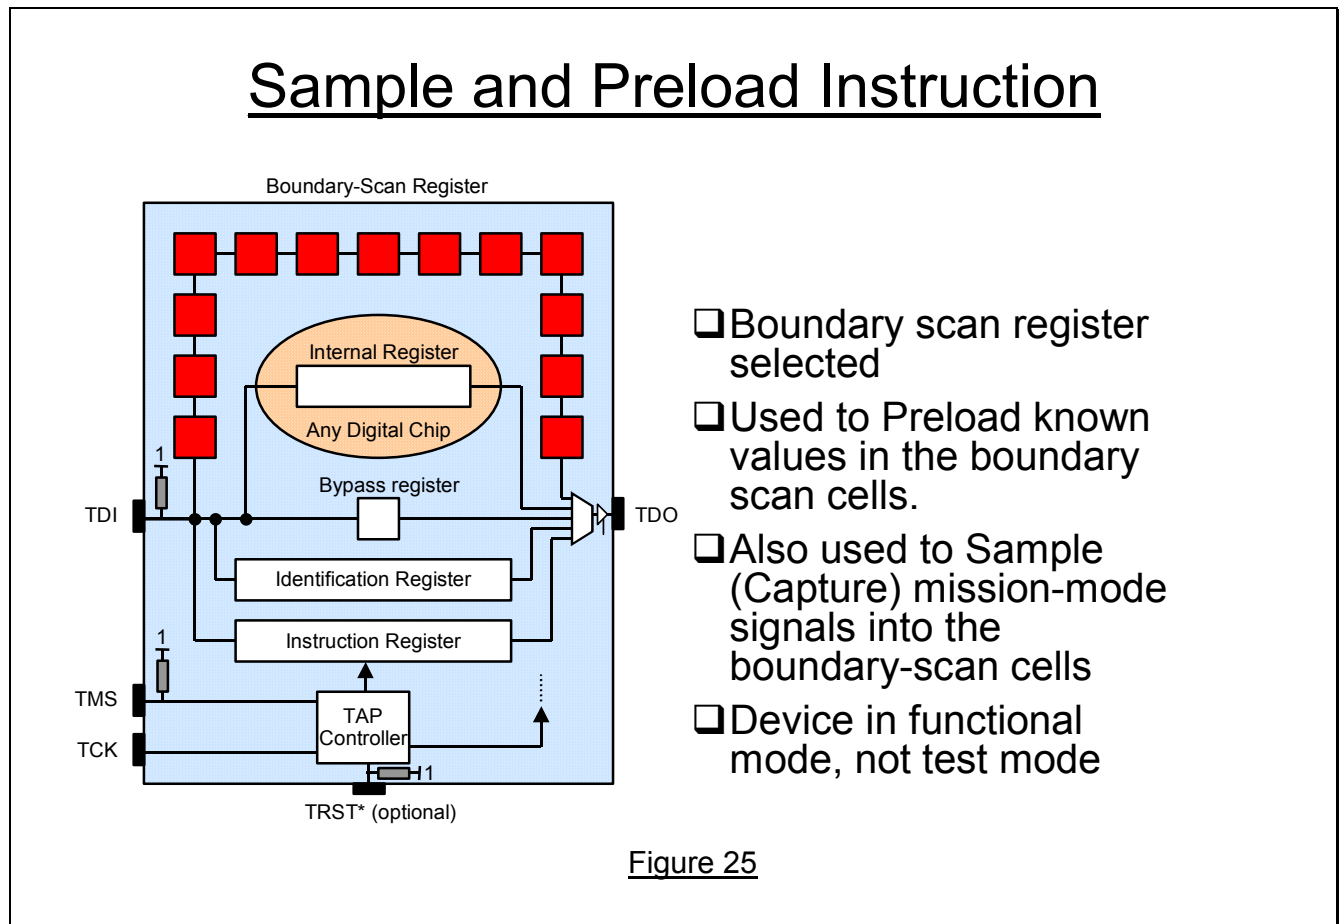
Sample and Preload Instruction

Boundary-Scan Register

Internal Register

Any Digital Chip

1

Bypass register

TDI

TDO

Identification Register

1

Instruction Register

TMS

TAP Controller

TCK

1

TRST* (optional)

❑Boundary scan register selected

❑Used to Preload known values in the boundary scan cells.

❑Also used to Sample (Capture) mission-mode signals into the boundary-scan cells

❑Device in functional mode, not test mode

Figure 25